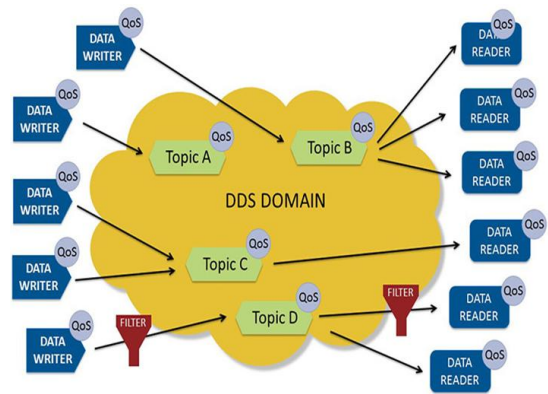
QoS
DATA WRITER

QoS
DATA WRITER

QoS
DATA WRITER

QoS
DATA WRITER

QoS
DATA WRITER

QoS
DATA WRITER

FILTER

QoS
Topic A

QoS
Topic B

DDS DOMAIN

QoS
Topic C

QoS
Topic D

FILTER

QoS
DATA READER

QoS
DATA READER

QoS
DATA READER

QoS
DATA READER

QoS
DATA READER

QoS
DATA READER